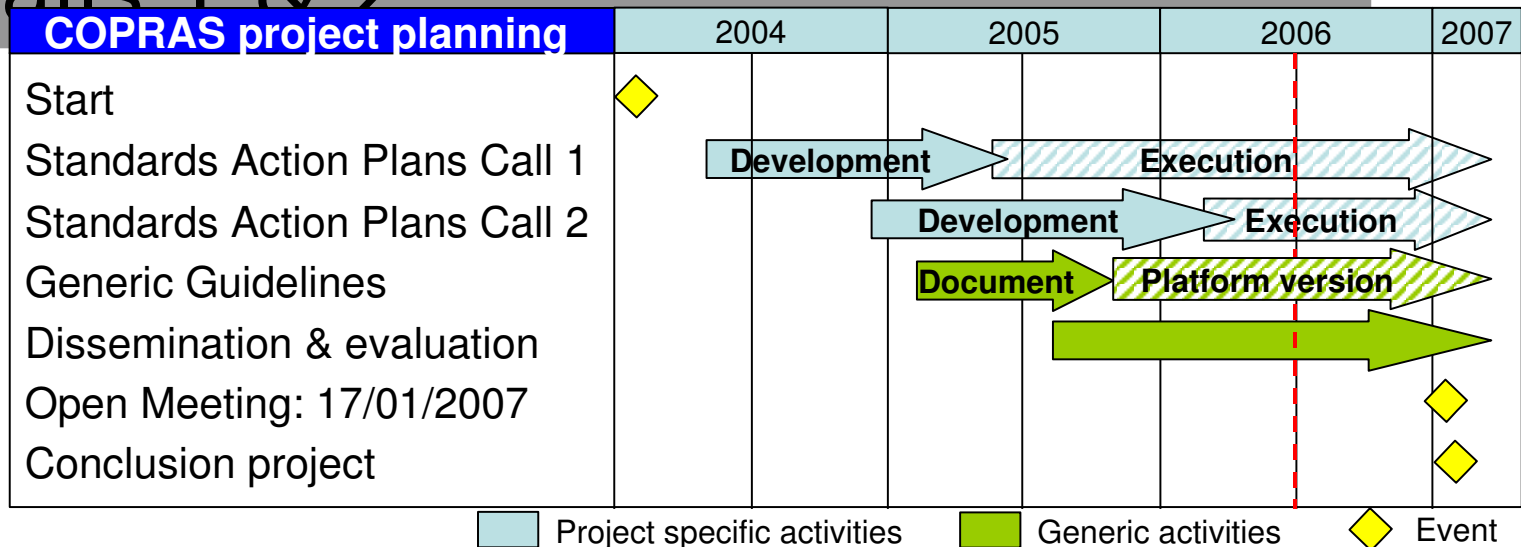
| COPRAS project planning | 2004 | 2005 | 2006 | 2007 |
|---|---|---|---|---|
| Start | | | | |
| Standards Action Plans Call 1 | Development | Execution | | |
| Standards Action Plans Call 2 | | Development | Execution | |
| Generic Guidelines | | Document | Platform version | |
| Dissemination & evaluation | | | | |
| Open Meeting: 17/01/2007 | | | | |
| Conclusion project | | | | |

Project specific activities
Generic activities
Event